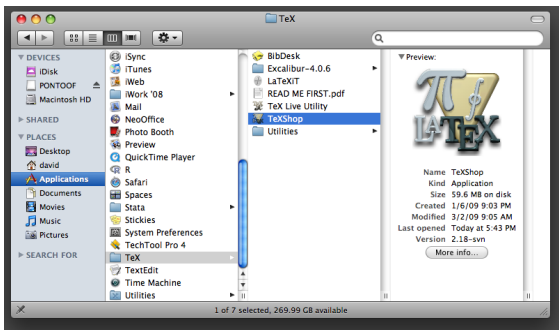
TeX

DEVICES
iDisk
PONTOOF
Macintosh HD
SHARED
PLACES
Desktop
david
Applications
Documents
Movies
Music
Pictures
SEARCH FOR

iSync
iTunes
iWeb
iWork '08
Mail
NeoOffice
Photo Booth
Preview
QuickTime Player
R
Safari
Spaces
Stata
Stickies
System Preferences
TechTool Pro 4
TeX
TextEdit
Time Machine
Utilities

BibDesk
Excalibur-4.0.6
LaTeXiT
READ ME FIRST.pdf
TeX Live Utility
TeXShop
Utilities

Preview:

| Name | TeXShop |
|---|---|
| Kind | Application |
| Size | 59.6 MB on disk |
| Created | 1/6/09 9:03 PM |
| Modified | 3/2/09 9:05 AM |
| Last opened | Today at 5:43 PM |
| Version | 2.18-svn |

More info...

1 of 7 selected, 269.99 GB available